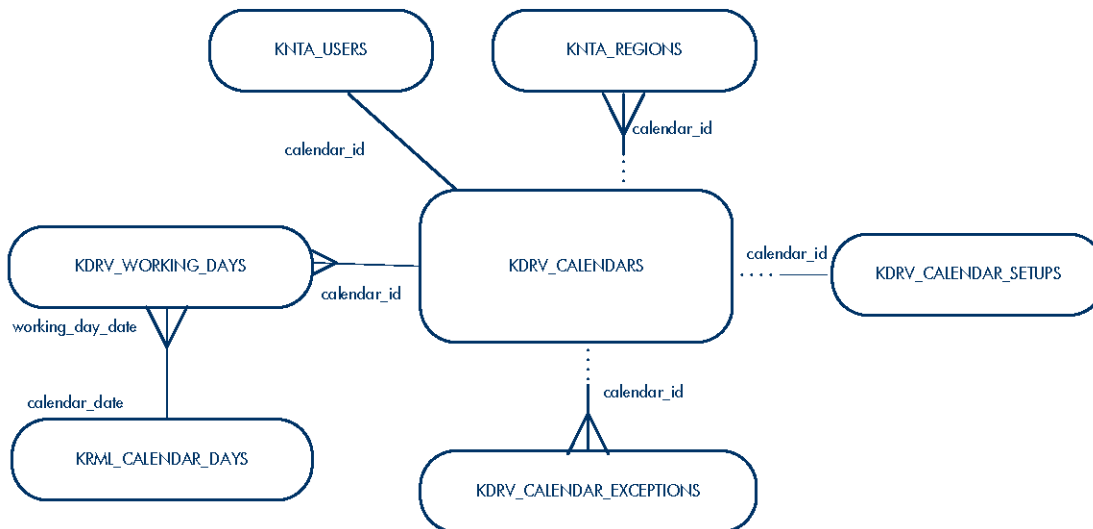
KNTA_USERS

KNTA_REGIONS

calendar_id

calendar_id

KDRV_WORKING_DAYS

KDRV_CALENDARS

calendar_id

KDRV_CALENDAR_SETUPS

calendar_id

working_day_date

calendar_id

calendar_date

KRML_CALENDAR_DAYS

KDRV_CALENDAR_EXCEPTIONS